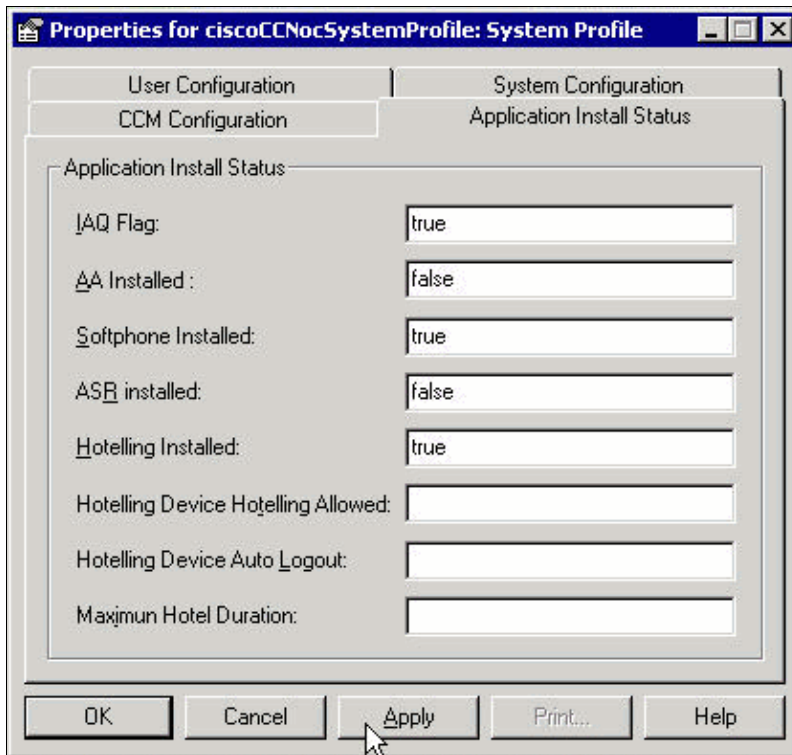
Properties for ciscoCCNocSystemProfile: System Profile

User Configuration
System Configuration
CCM Configuration
Application Install Status

Application Install Status

IAQ Flag: true

AA Installed : false

Softphone Installed: true

ASR installed: false

Hotelling Installed: true

Hotelling Device Hotelling Allowed:

Hotelling Device Auto Logout:

Maximun Hotel Duration:

OK
Cancel
Apply
Print...
Help